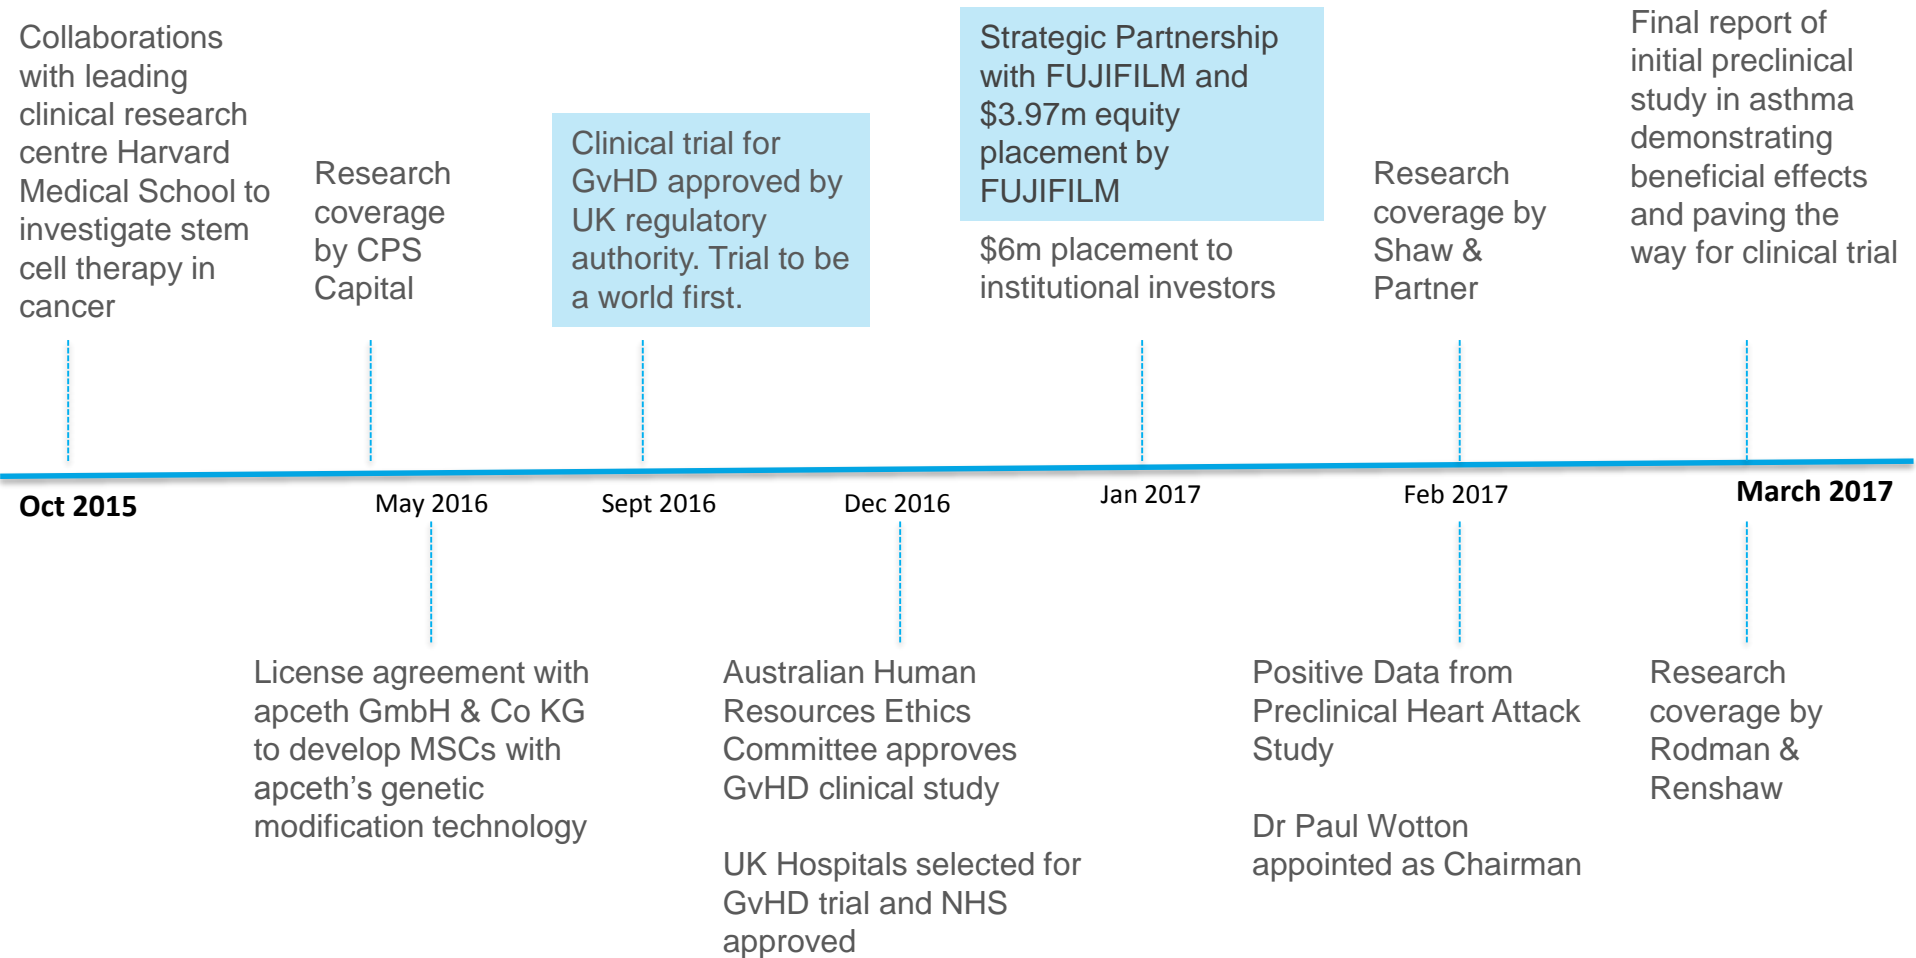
Collaborations with leading clinical research centre Harvard Medical School to investigate stem cell therapy in cancer

Research coverage by CPS Capital

Clinical trial for GvHD approved by UK regulatory authority. Trial to be a world first.

Strategic Partnership with FUJIFILM and $3.97m equity placement by FUJIFILM

$6m placement to institutional investors

Research coverage by Shaw & Partner

Final report of initial preclinical study in asthma demonstrating beneficial effects and paving the way for clinical trial

Oct 2015

May 2016

Sept 2016

Dec 2016

Jan 2017

Feb 2017

March 2017

License agreement with apceth GmbH & Co KG to develop MSCs with apceth's genetic modification technology

Australian Human Resources Ethics Committee approves GvHD clinical study

UK Hospitals selected for GvHD trial and NHS approved

Positive Data from Preclinical Heart Attack Study

Dr Paul Wotton appointed as Chairman

Research coverage by Rodman & Renshaw